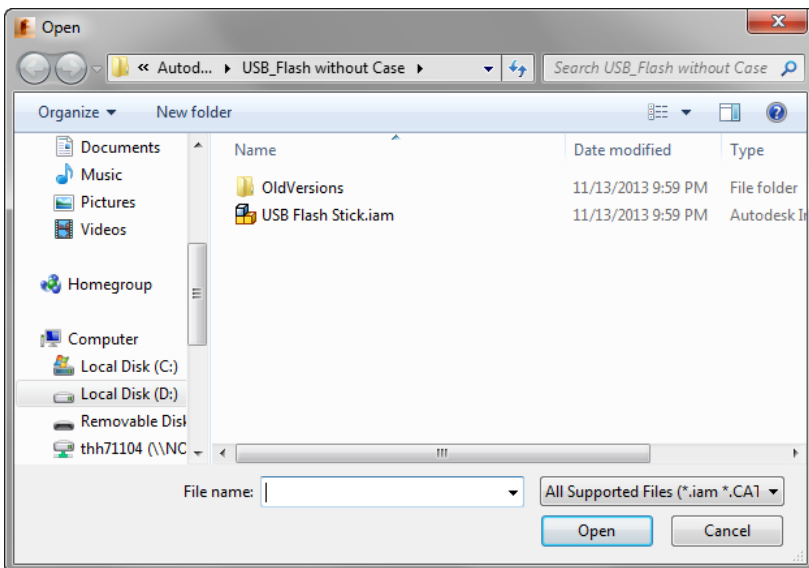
Open

« Autod... ▸ USB_Flash without Case ▸

Search USB_Flash without Case

Organize ▾ New folder

Documents
Music
Pictures
Videos

Homegroup

Computer
Local Disk (C:)
Local Disk (D:)
Removable Disk
thh71104 (\\NC

| Name | Date modified | Type |
|---|---|---|
| OldVersions | 11/13/2013 9:59 PM | File folder |
| USB Flash Stick.iam | 11/13/2013 9:59 PM | Autodesk In |

File name:

All Supported Files (*.iam *.CA1

Open

Cancel